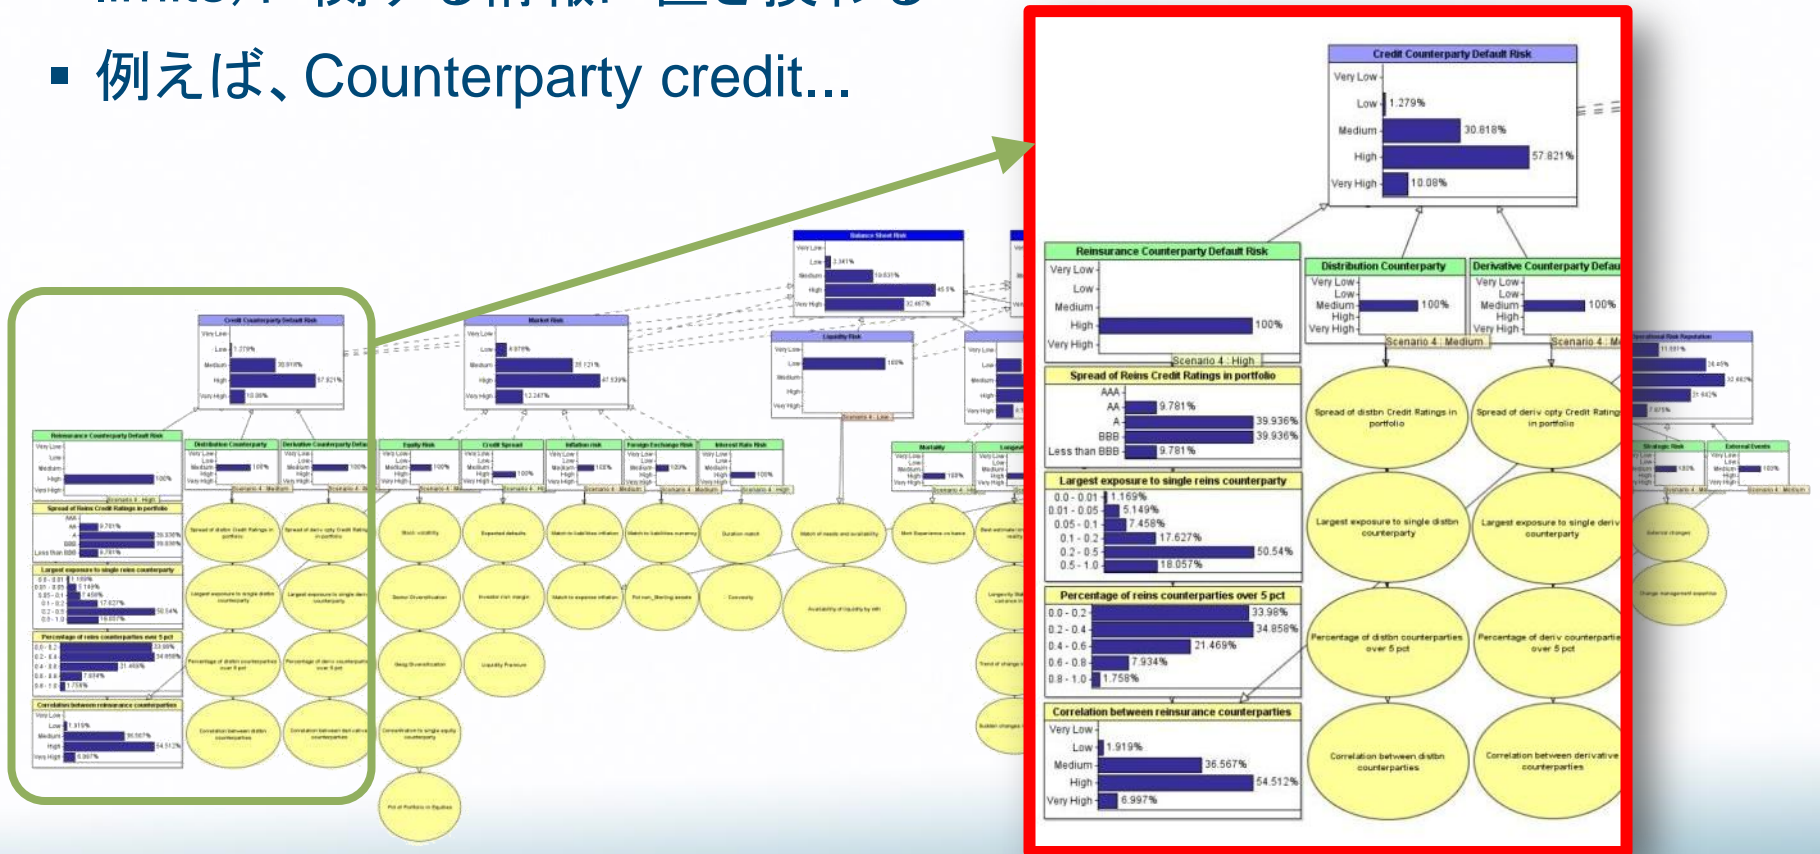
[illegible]

▪ 例えば、Counterparty credit...

Credit Counterparty Default Risk
Very Low
Low 1.279%
Medium 30.818%
High 57.821%
Very High 10.08%

Reinsurance Counterparty Default Risk
Very Low
Low
Medium
High 100%
Very High
Scenario 4 : High

Distribution Counterparty
Very Low
Low
Medium 100%
High
Very High
Scenario 4 : Medium

Derivative Counterparty Defau
Very Low
Low
Medium 100%
High
Very High
Scenario 4 : Me

Spread of Reins Credit Ratings in portfolio
AAA
AA 9.781%
A 39.936%
BBB 39.936%
Less than BBB 9.781%

Largest exposure to single reins counterparty
0.0 - 0.01 1.169%
0.01 - 0.05 5.149%
0.05 - 0.1 7.458%
0.1 - 0.2 17.627%
0.2 - 0.5 50.54%
0.5 - 1.0 18.057%

Percentage of reins counterparties over 5 pct
0.0 - 0.2 33.98%
0.2 - 0.4 34.858%
0.4 - 0.6 21.469%
0.6 - 0.8 7.934%
0.8 - 1.0 1.758%

Correlation between reinsurance counterparties
Very Low
Low 1.919%
Medium 36.567%
High 54.512%
Very High 6.997%

Spread of distbn Credit Ratings in portfolio

Spread of deriv opty Credit Rating in portfolio

Largest exposure to single distbn counterparty

Largest exposure to single deriv counterparty

Percentage of distbn counterparties over 5 pct

Percentage of deriv counterpartie over 5 pct

Correlation between distbn counterparties

Correlation between derivative counterparties

Balance Sheet Risk
Market Risk
Liquidity Risk
Equity Risk
Credit Spread
Inflation risk
Foreign Exchange Risk
Interest Rate Risk
Mortality
External Events
Strategic Risk